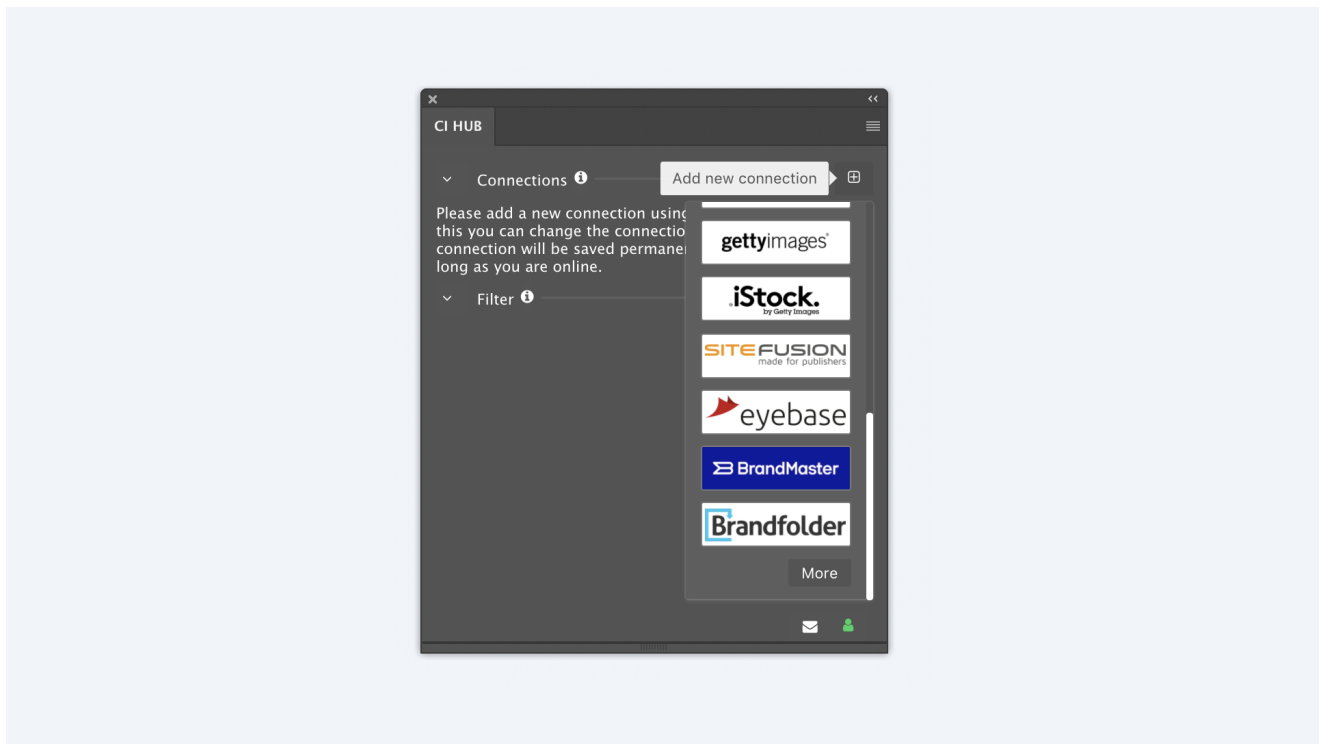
CI HUB

Connections

Add new connection

Please add a new connection using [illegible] this you can change the connectio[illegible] connection will be saved permane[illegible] long as you are online.

Filter

gettyimages

iStock. by Getty Images

SITEFUSION made for publishers

eyebase

BrandMaster

Brandfolder

More